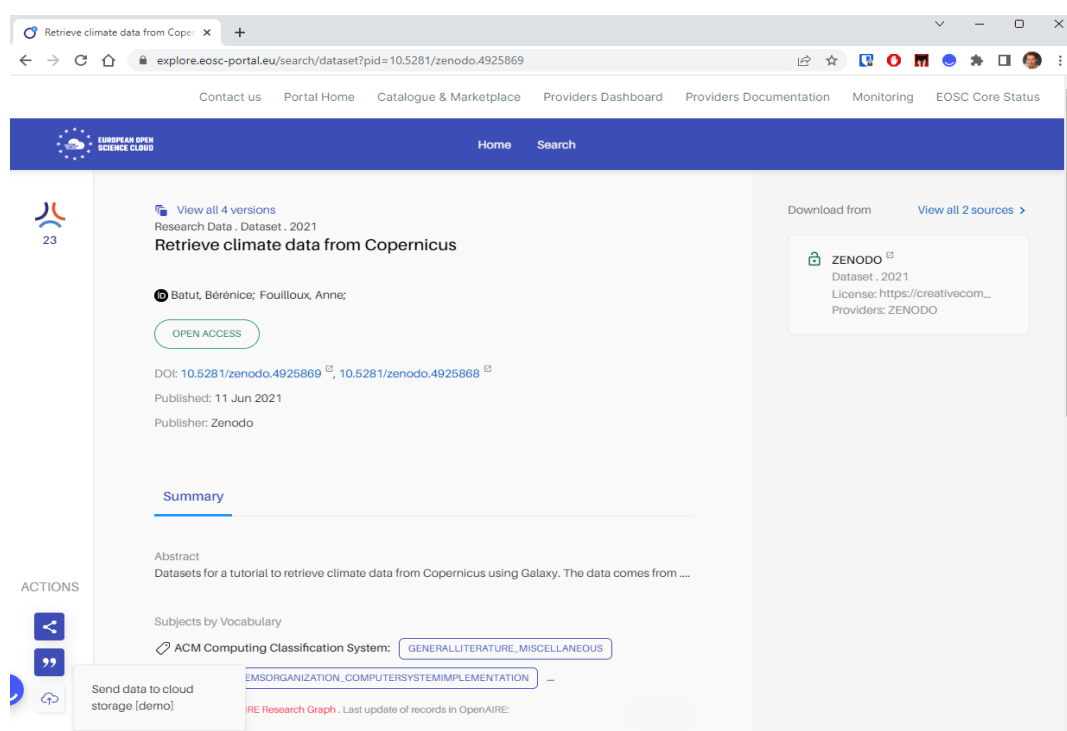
Retrieve climate data from Cope ×
+

explore.eosc-portal.eu/search/dataset?pid=10.5281/zenodo.4925869

Contact us   Portal Home   Catalogue & Marketplace   Providers Dashboard   Providers Documentation   Monitoring   EOSC Core Status

EUROPEAN OPEN SCIENCE CLOUD

Home   Search

23

View all 4 versions
Research Data . Dataset . 2021
Retrieve climate data from Copernicus

Batut, Bérénice; Fouilloux, Anne;

OPEN ACCESS

DOI: 10.5281/zenodo.4925869, 10.5281/zenodo.4925868

Published: 11 Jun 2021

Publisher: Zenodo

Download from   View all 2 sources >

ZENODO
Dataset . 2021
License: https://creativecom...
Providers: ZENODO

Summary

Abstract
Datasets for a tutorial to retrieve climate data from Copernicus using Galaxy. The data comes from ....

Subjects by Vocabulary

ACM Computing Classification System: GENERALLITERATURE_MISCELLANEOUS

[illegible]EMSORGANIZATION_COMPUTERSYSTEMIMPLEMENTATION ...

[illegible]IRE Research Graph . Last update of records in OpenAIRE:

ACTIONS

Send data to cloud storage [demo]